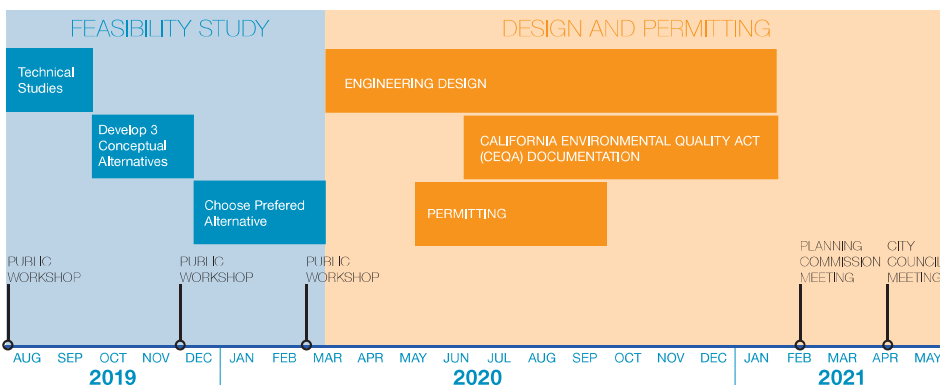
FEASIBILITY STUDY

DESIGN AND PERMITTING

Technical Studies

Develop 3 Conceptual Alternatives

Choose Prefered Alternative

ENGINEERING DESIGN

CALIFORNIA ENVIRONMENTAL QUALITY ACT (CEQA) DOCUMENTATION

PERMITTING

PUBLIC WORKSHOP

PUBLIC WORKSHOP

PUBLIC WORKSHOP

PLANNING COMMISSION MEETING

CITY COUNCIL MEETING

AUG SEP OCT NOV DEC JAN FEB MAR APR MAY JUN JUL AUG SEP OCT NOV DEC JAN FEB MAR APR MAY

2019

2020

2021